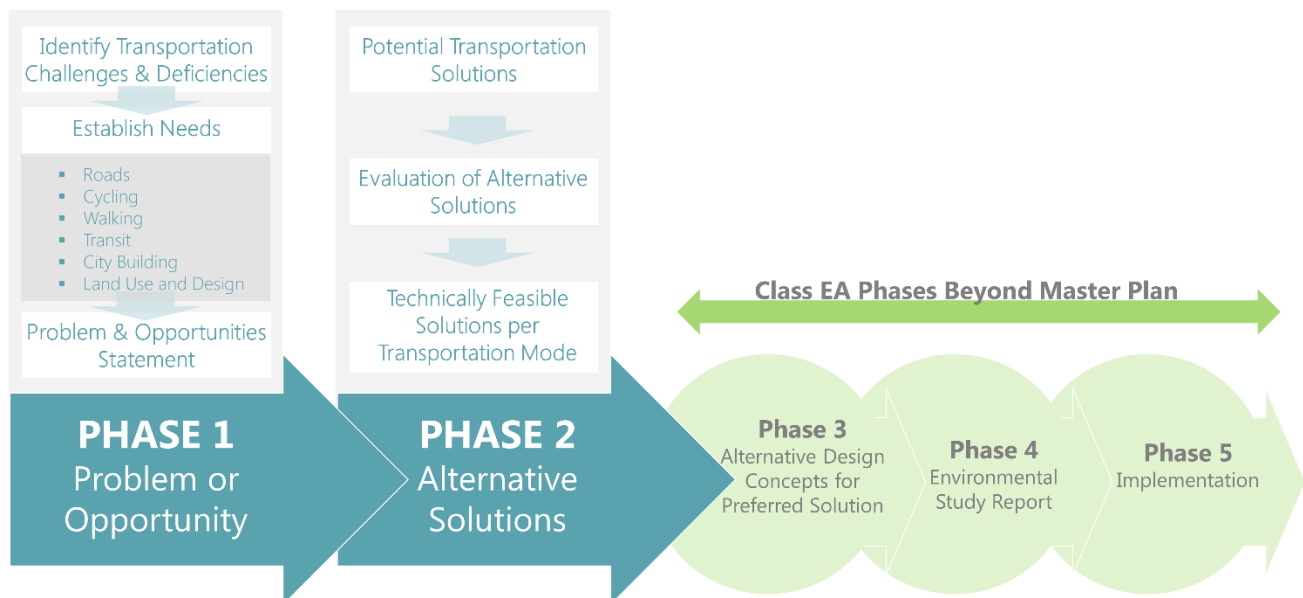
Identify Transportation Challenges & Deficiencies

Establish Needs

- Roads
- Cycling
- Walking
- Transit
- City Building
- Land Use and Design

Problem & Opportunities Statement

PHASE 1
Problem or Opportunity

Potential Transportation Solutions

Evaluation of Alternative Solutions

Technically Feasible Solutions per Transportation Mode

PHASE 2
Alternative Solutions

Class EA Phases Beyond Master Plan

Phase 3
Alternative Design Concepts for Preferred Solution

Phase 4
Environmental Study Report

Phase 5
Implementation